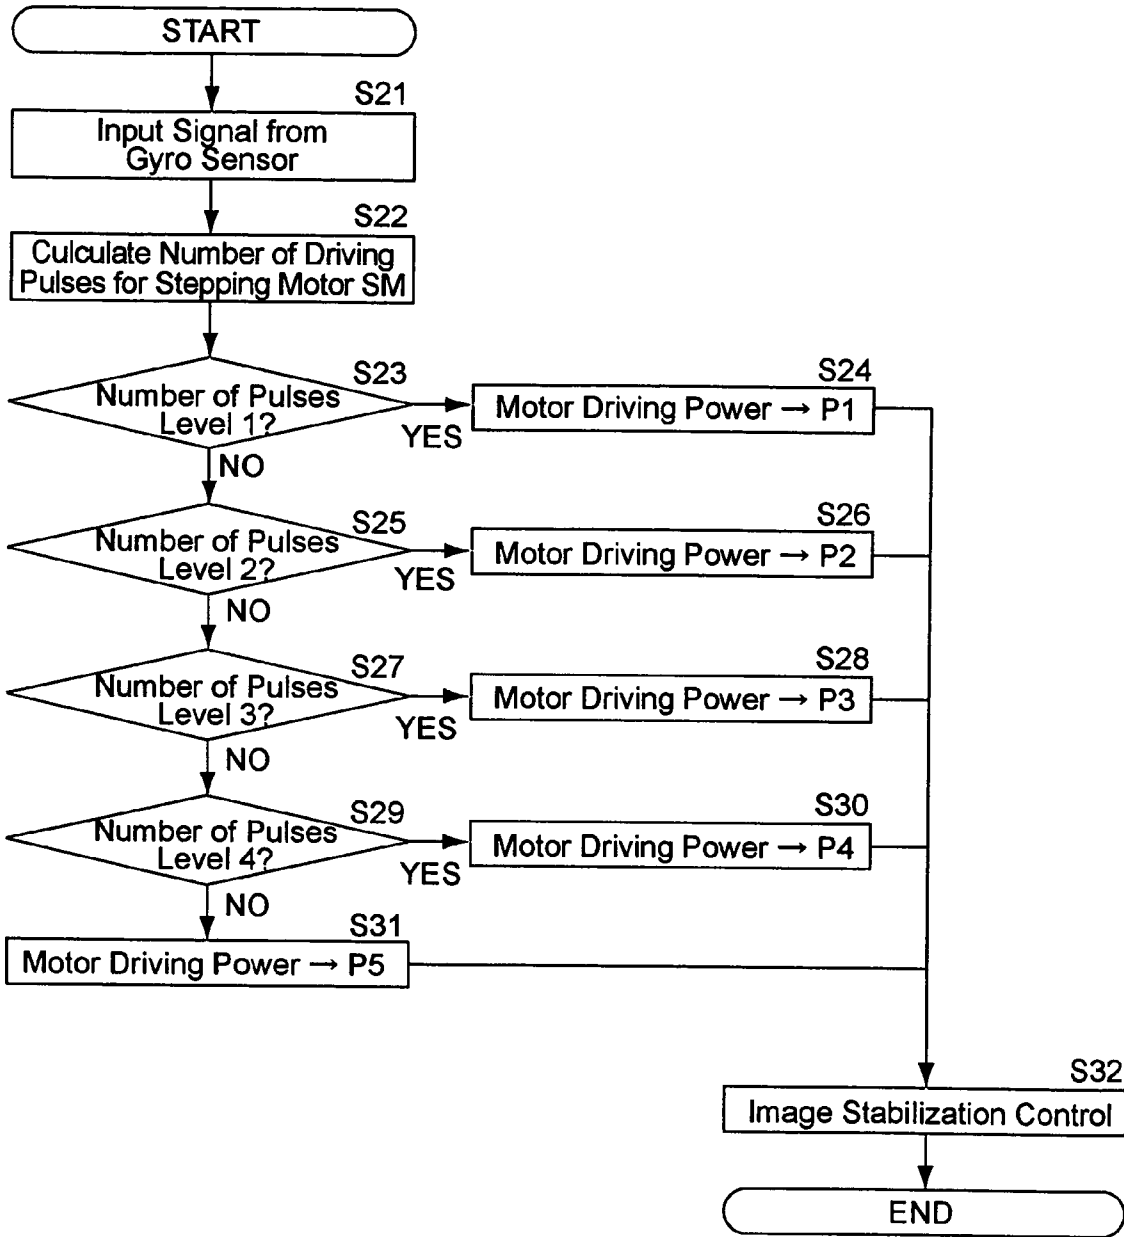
START

S21

Input Signal from Gyro Sensor

S22

Culculate Number of Driving Pulses for Stepping Motor SM

S23

Number of Pulses Level 1?

YES

S24

Motor Driving Power → P1

NO

S25

Number of Pulses Level 2?

YES

S26

Motor Driving Power → P2

NO

S27

Number of Pulses Level 3?

YES

S28

Motor Driving Power → P3

NO

S29

Number of Pulses Level 4?

YES

S30

Motor Driving Power → P4

NO

S31

Motor Driving Power → P5

S32

Image Stabilization Control

END